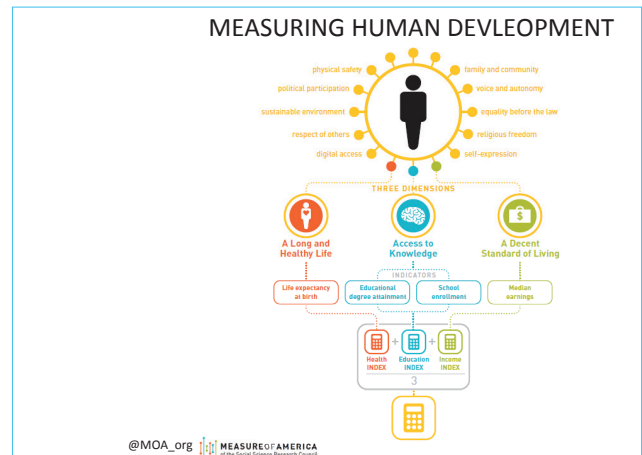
MEASURING HUMAN DEVLEOPMENT

physical safety
political participation
sustainable environment
respect of others
digital access
family and community
voice and autonomy
equality before the law
religious freedom
self-expression

THREE DIMENSIONS

A Long and Healthy Life

Access to Knowledge

A Decent Standard of Living

INDICATORS

Life expectancy at birth

Educational degree attainment

School enrollment

Median earnings

Health INDEX + Education INDEX + Income INDEX

3

@MOA_org MEASURE OF AMERICA of the Social Science Research Council